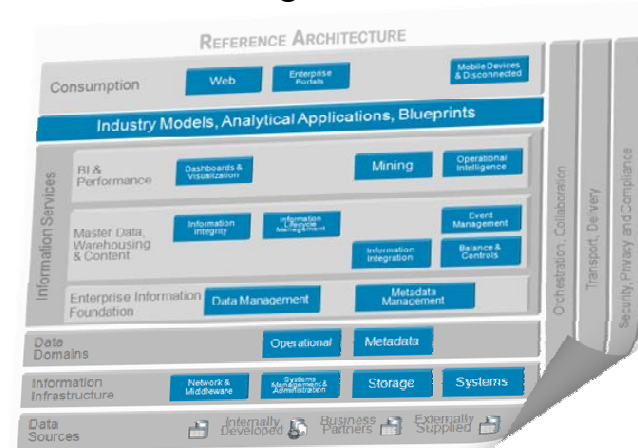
REFERENCE ARCHITECTURE

Consumption

Web

Enterprise Portals

Mobile Devices & Disconnected

Industry Models, Analytical Applications, Blueprints

Information Services

BI & Performance

Dashboards & Visualization

Mining

Operational Intelligence

Master Data, Warehousing & Content

Information Integrity

Information Lifecycle Management

Event Management

Information Integration

Balance & Controls

Enterprise Information Foundation

Data Management

Metadata Management

Data Domains

Operational

Metadata

Information Infrastructure

Network & Middleware

Systems Management & Administration

Storage

Systems

Data Sources

Internally Developed

Business Partners

Externally Supplied

Orchestration, Collaboration

Transport, Delivery

Security, Privacy and Compliance